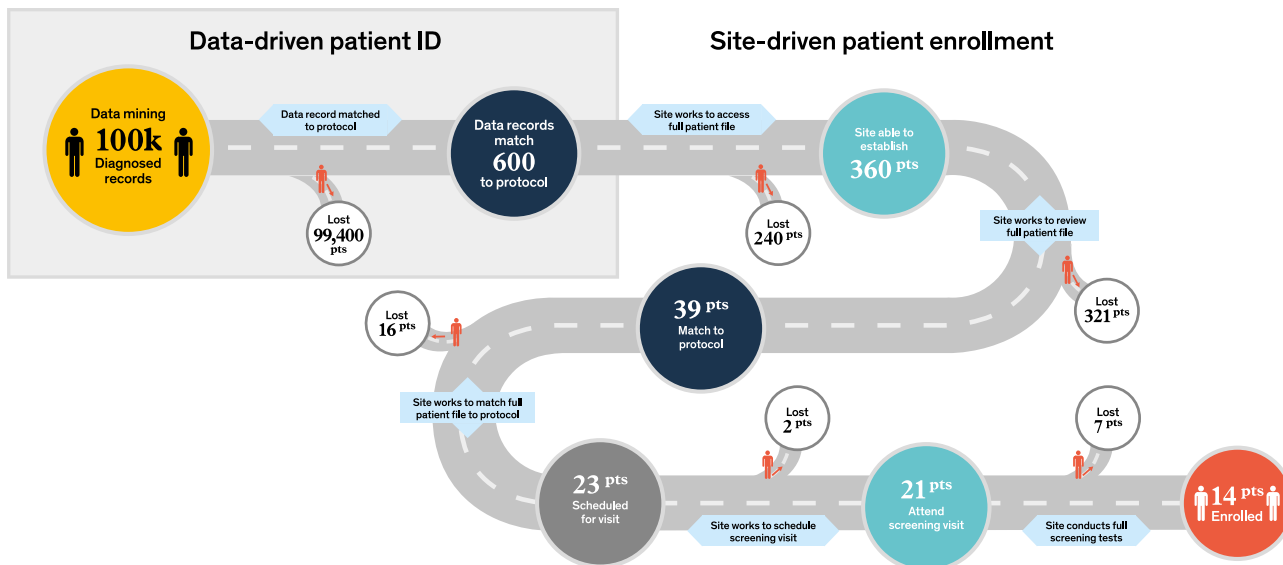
Data-driven patient ID

Site-driven patient enrollment

Data mining
100k
Diagnosed records

Data record matched to protocol

Lost
99,400
pts

Data records match
600
to protocol

Site works to access full patient file

Lost
240 pts

Site able to establish
360 pts

Site works to review full patient file

Lost
321 pts

39 pts
Match to protocol

Lost
16 pts

Site works to match full patient file to protocol

23 pts
Scheduled for visit

Lost
2 pts

Site works to schedule screening visit

21 pts
Attend screening visit

Lost
7 pts

Site conducts full screening tests

14 pts
Enrolled